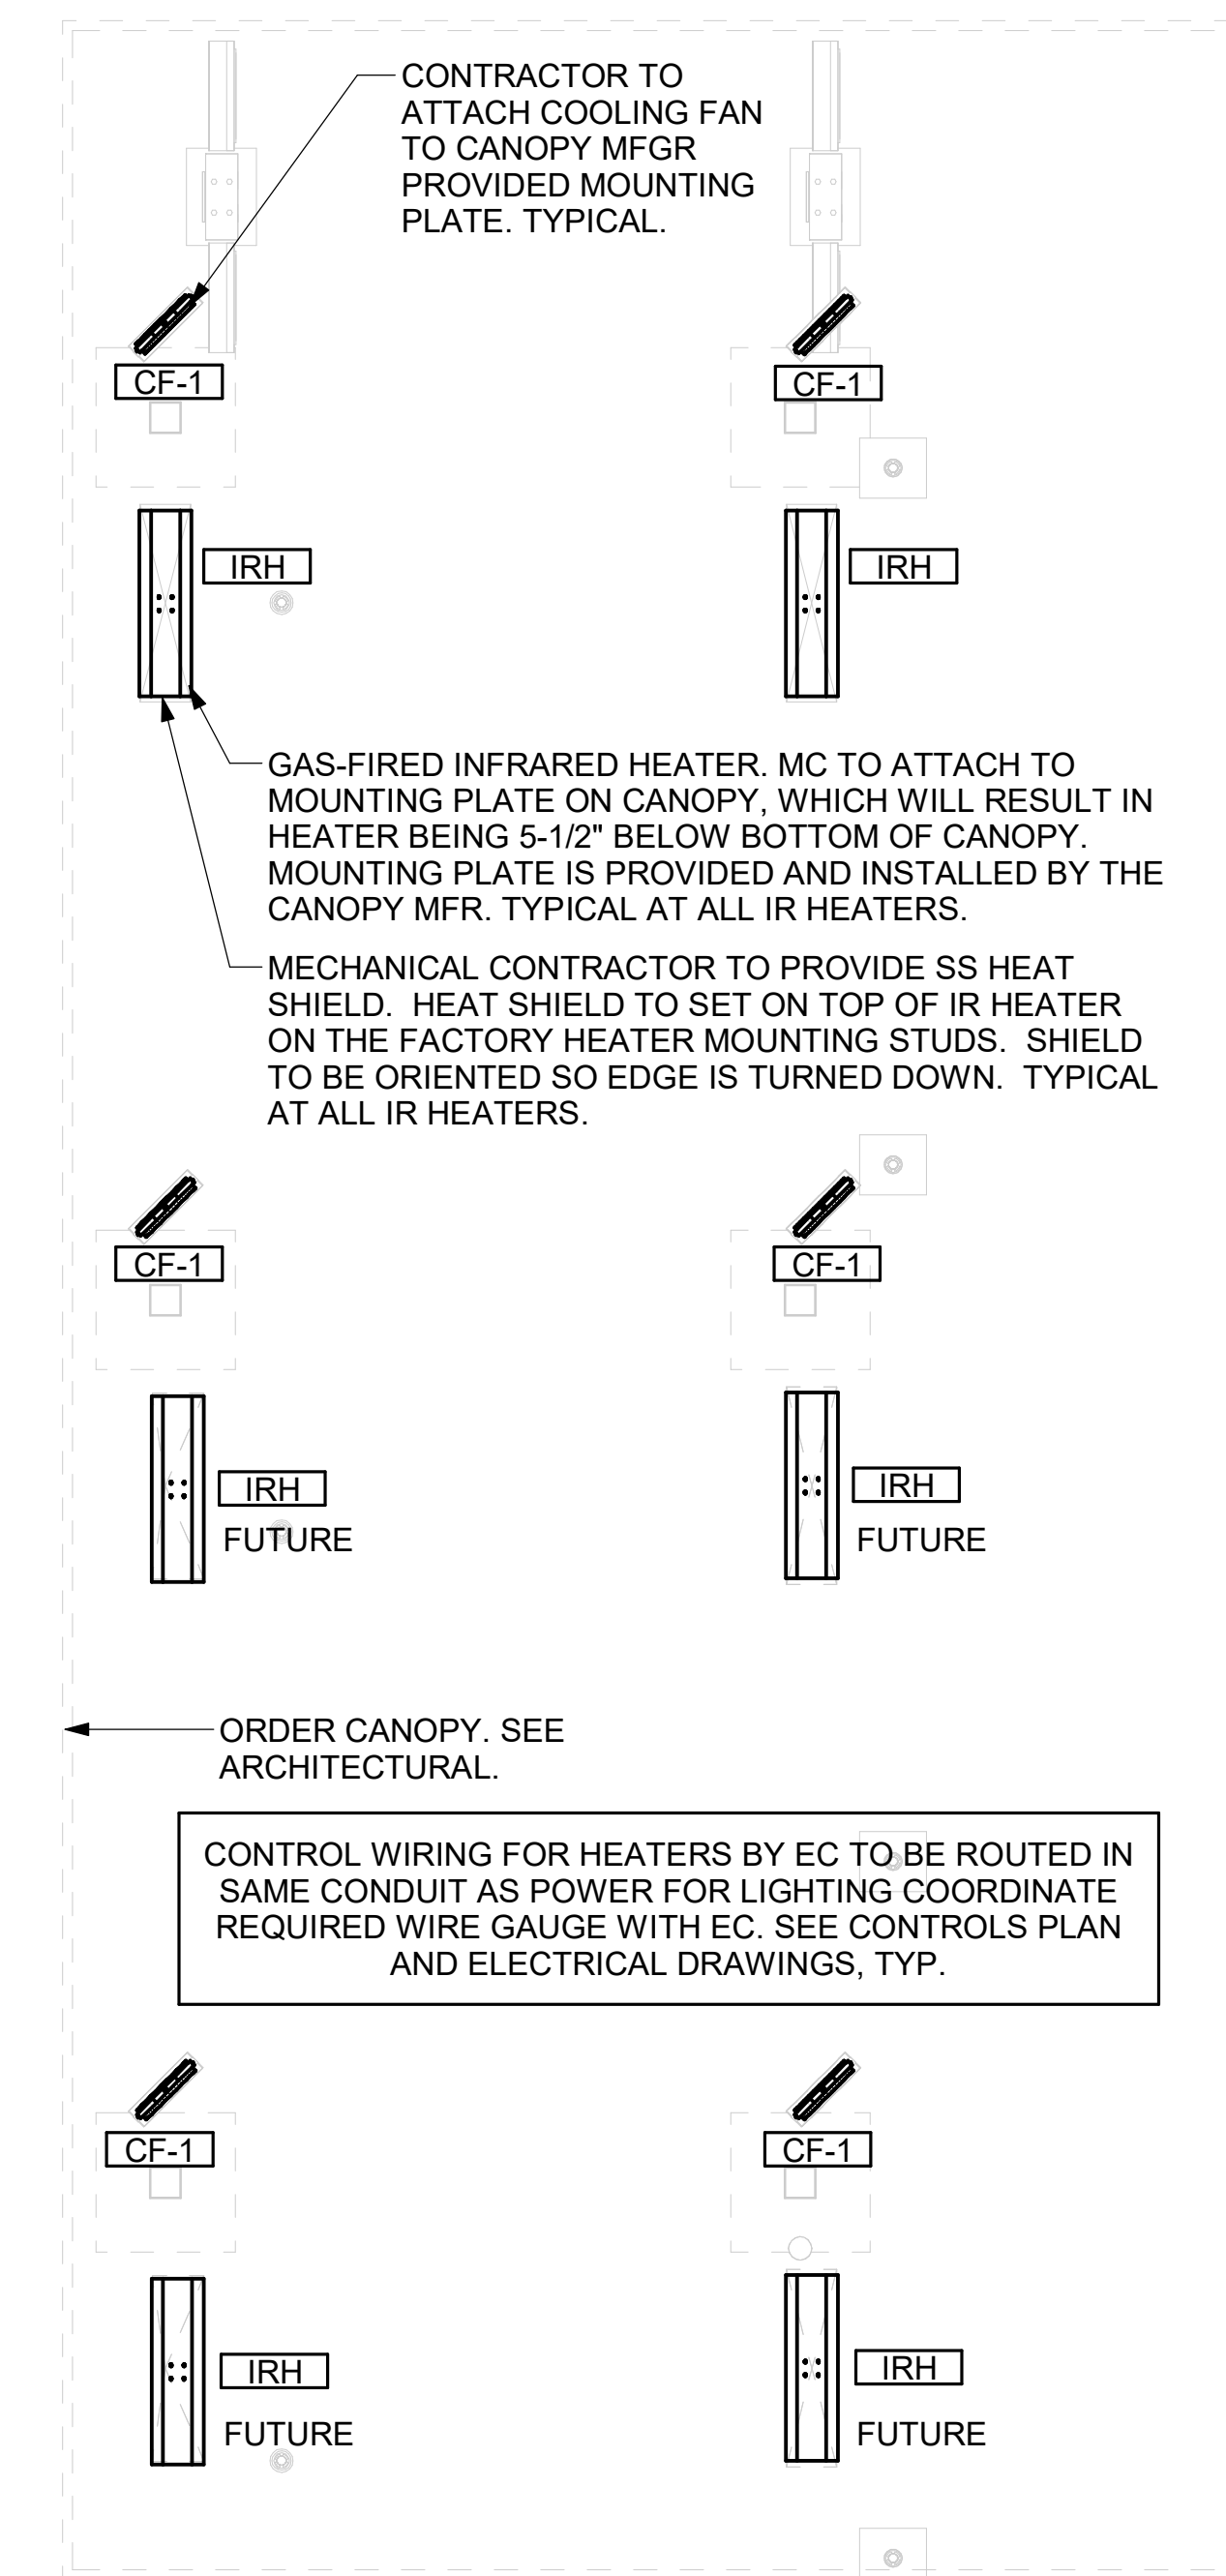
CONTRACTOR TO ATTACH COOLING FAN TO CANOPY MFGR PROVIDED MOUNTING PLATE. TYPICAL.

CF-1

CF-1

IRH

IRH

GAS-FIRED INFRARED HEATER. MC TO ATTACH TO MOUNTING PLATE ON CANOPY, WHICH WILL RESULT IN HEATER BEING 5-1/2" BELOW BOTTOM OF CANOPY. MOUNTING PLATE IS PROVIDED AND INSTALLED BY THE CANOPY MFR. TYPICAL AT ALL IR HEATERS.

MECHANICAL CONTRACTOR TO PROVIDE SS HEAT SHIELD. HEAT SHIELD TO SET ON TOP OF IR HEATER ON THE FACTORY HEATER MOUNTING STUDS. SHIELD TO BE ORIENTED SO EDGE IS TURNED DOWN. TYPICAL AT ALL IR HEATERS.

CF-1

CF-1

IRH
FUTURE

IRH
FUTURE

ORDER CANOPY. SEE ARCHITECTURAL.

CONTROL WIRING FOR HEATERS BY EC TO BE ROUTED IN SAME CONDUIT AS POWER FOR LIGHTING COORDINATE REQUIRED WIRE GAUGE WITH EC. SEE CONTROLS PLAN AND ELECTRICAL DRAWINGS, TYP.

CF-1

CF-1

IRH
FUTURE

IRH
FUTURE